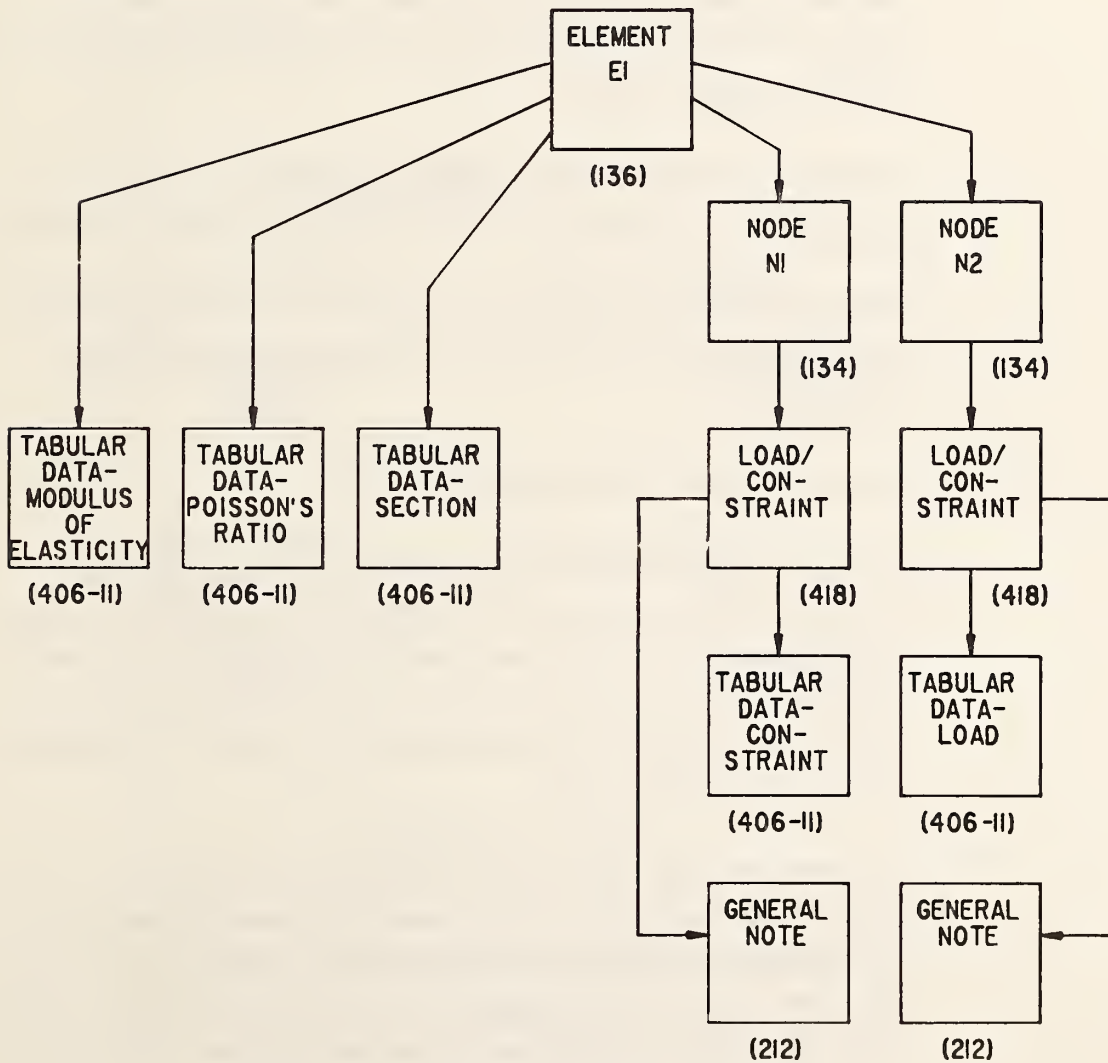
ELEMENT E1

(136)

NODE N1

NODE N2

(134)

(134)

TABULAR DATA-MODULUS OF ELASTICITY

(406-11)

TABULAR DATA-POISSON'S RATIO

(406-11)

TABULAR DATA-SECTION

(406-11)

LOAD/CONSTRAINT

(418)

LOAD/CONSTRAINT

(418)

TABULAR DATA-CONSTRAINT

(406-11)

TABULAR DATA-LOAD

(406-11)

GENERAL NOTE

(212)

GENERAL NOTE

(212)